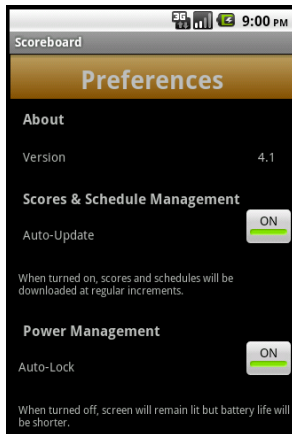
3G 9:00 PM
Scoreboard
Preferences
About
Version 4.1
Scores & Schedule Management
Auto-Update
ON
When turned on, scores and schedules will be downloaded at regular increments.
Power Management
Auto-Lock
ON
When turned off, screen will remain lit but battery life will be shorter.